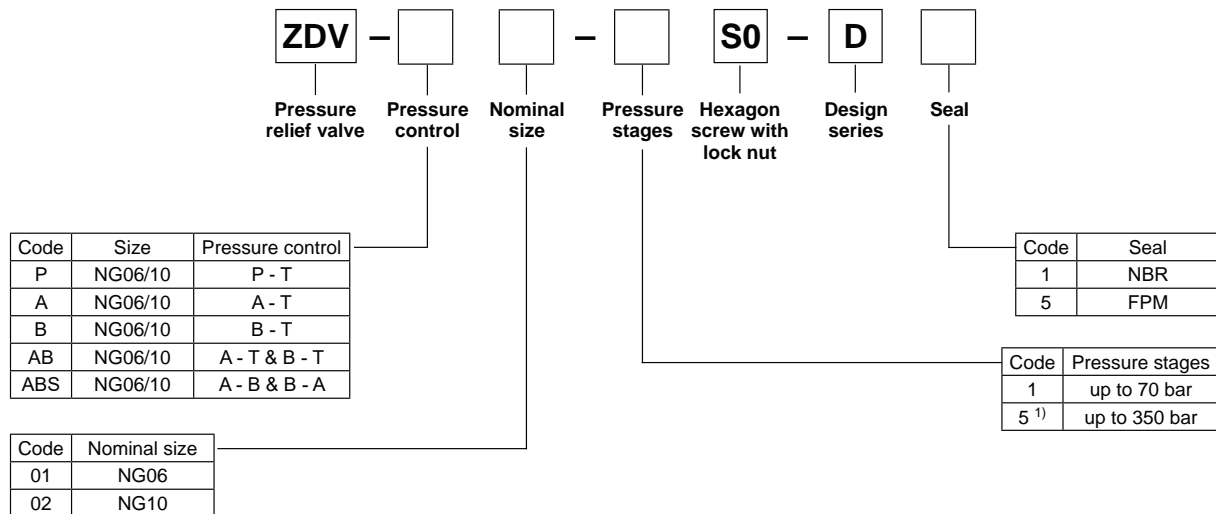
ZDV – [ ] [ ] – [ ] S0 – D [ ]

Pressure relief valve
Pressure control
Nominal size
Pressure stages
Hexagon screw with lock nut
Design series
Seal

| Code | Size | Pressure control |
|---|---|---|
| P | NG06/10 | P - T |
| A | NG06/10 | A - T |
| B | NG06/10 | B - T |
| AB | NG06/10 | A - T & B - T |
| ABS | NG06/10 | A - B & B - A |

| Code | Nominal size |
|---|---|
| 01 | NG06 |
| 02 | NG10 |

| Code | Seal |
|---|---|
| 1 | NBR |
| 5 | FPM |

| Code | Pressure stages |
|---|---|
| 1 | up to 70 bar |
| 5 $^{1)}$ | up to 350 bar |